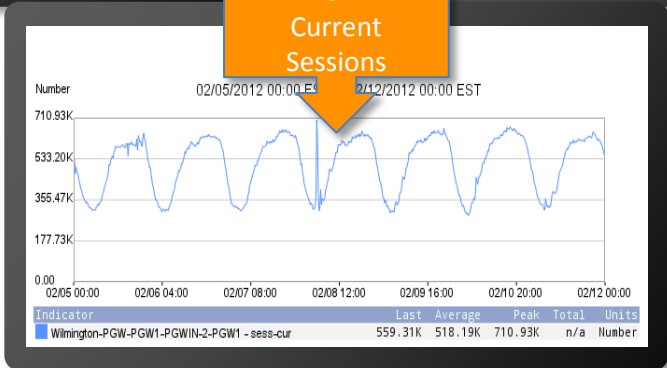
Current Sessions

Number

02/05/2012 00:00 ES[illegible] 2/12/2012 00:00 EST

710.93K
533.20K
355.47K
177.73K
0.00

02/05 00:00
02/06 04:00
02/07 08:00
02/08 12:00
02/09 16:00
02/10 20:00
02/12 00:00

| Indicator | Last | Average | Peak | Total | Units |
|---|---|---|---|---|---|
| Wilmington-PGW-PGW1-PGWIN-2-PGW1 - sess-cur | 559.31K | 518.19K | 710.93K | n/a | Number |